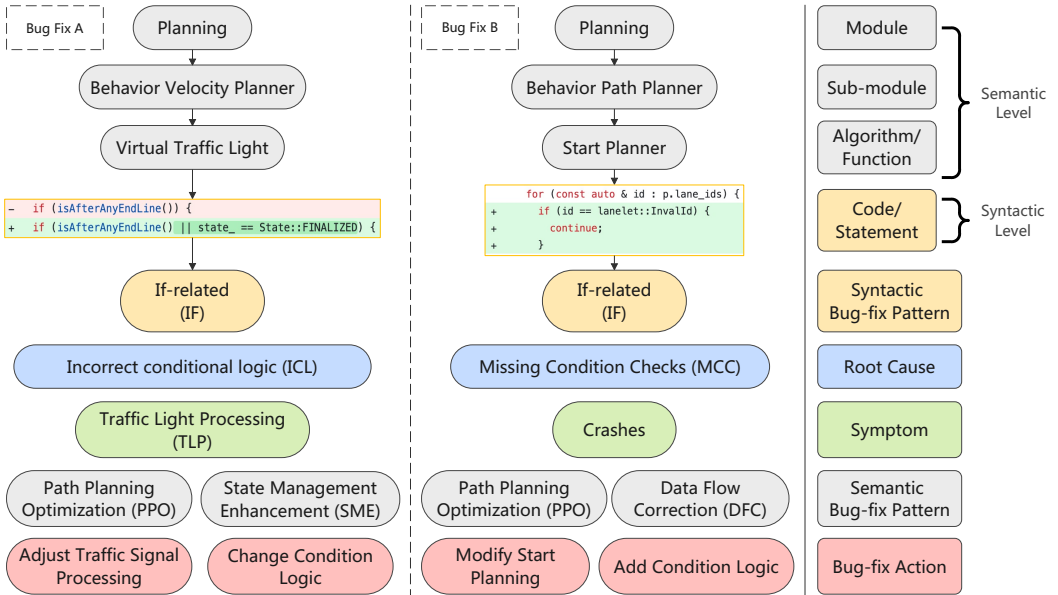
Bug Fix A

Planning

Behavior Velocity Planner

Virtual Traffic Light

- if (isAfterAnyEndLine()) {
+ if (isAfterAnyEndLine() || state_ == State::FINALIZED) {

If-related (IF)

Incorrect conditional logic (ICL)

Traffic Light Processing (TLP)

Path Planning Optimization (PPO)

State Management Enhancement (SME)

Adjust Traffic Signal Processing

Change Condition Logic

Bug Fix B

Planning

Behavior Path Planner

Start Planner

for (const auto & id : p.lane_ids) {
+ if (id == lanelet::InvalId) {
+ continue;
+ }

If-related (IF)

Missing Condition Checks (MCC)

Crashes

Path Planning Optimization (PPO)

Data Flow Correction (DFC)

Modify Start Planning

Add Condition Logic

Module

Sub-module

Algorithm/ Function

Semantic Level

Code/ Statement

Syntactic Level

Syntactic Bug-fix Pattern

Root Cause

Symptom

Semantic Bug-fix Pattern

Bug-fix Action